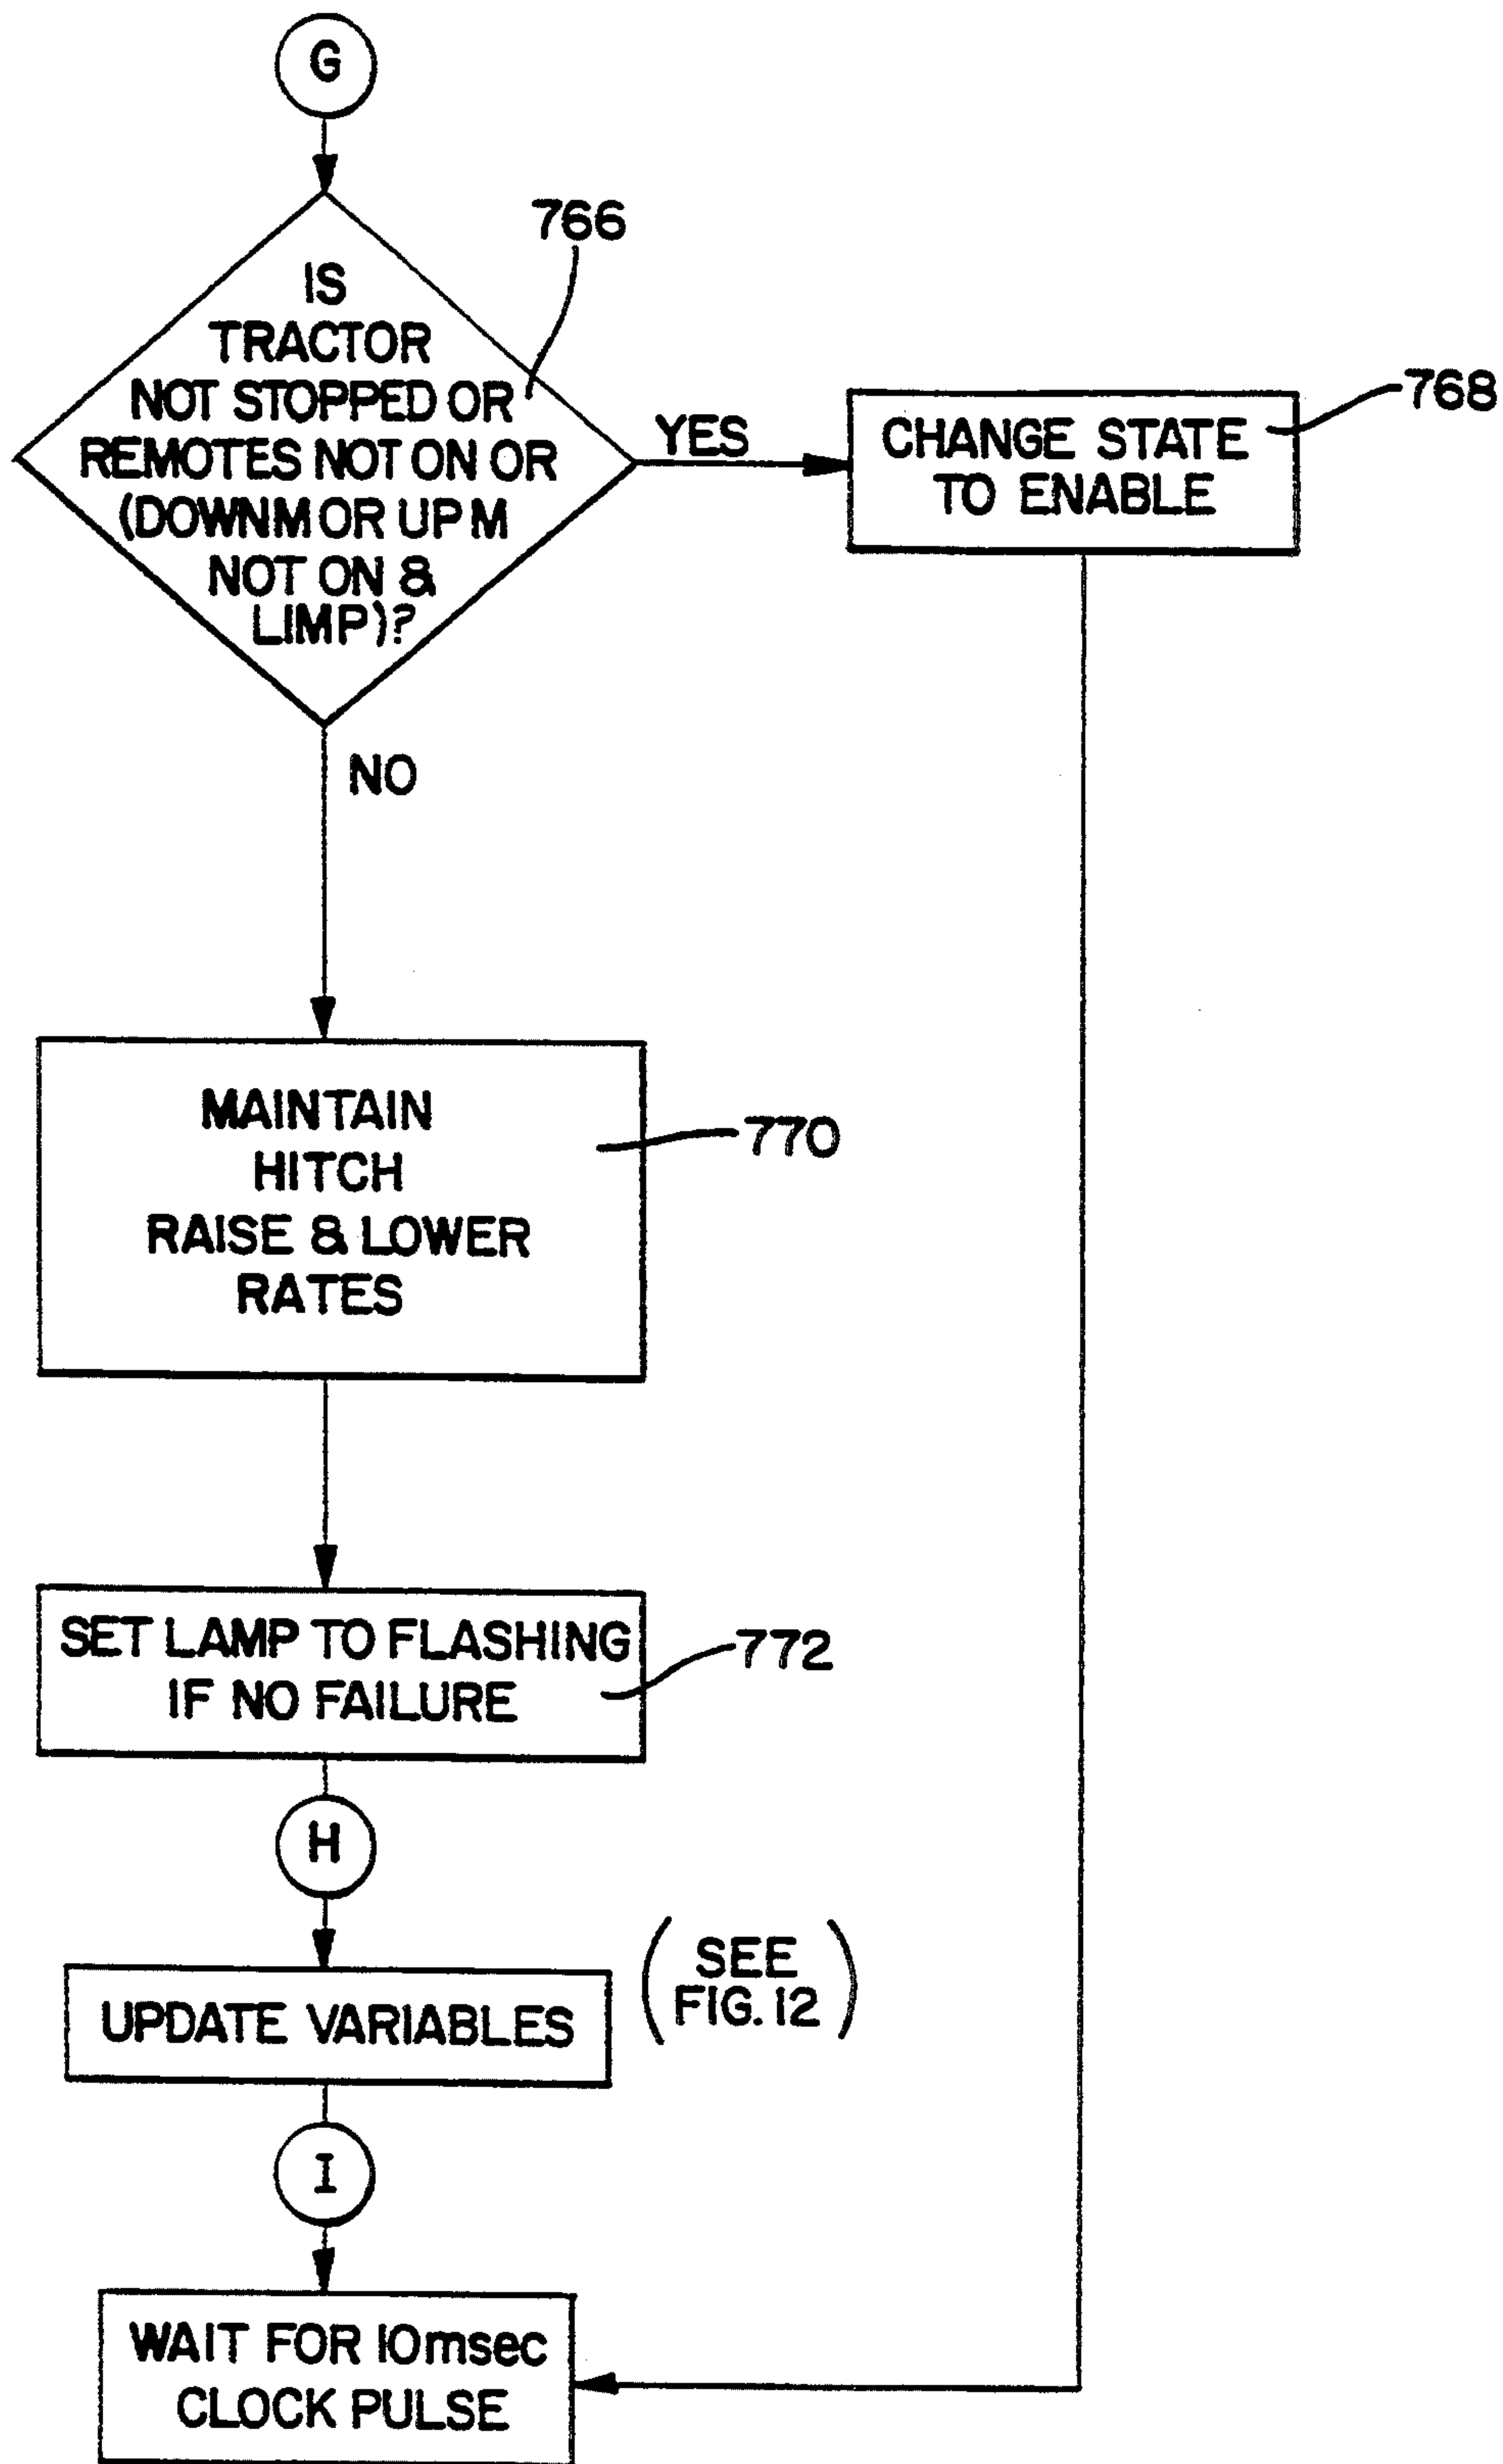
G

766

IS TRACTOR NOT STOPPED OR REMOTES NOT ON OR (DOWNM OR UPM NOT ON & LIMP)?

YES

CHANGE STATE TO ENABLE

768

NO

MAINTAIN HITCH RAISE & LOWER RATES

770

SET LAMP TO FLASHING IF NO FAILURE

772

H

UPDATE VARIABLES

(SEE FIG. 12)

I

WAIT FOR 10msec CLOCK PULSE